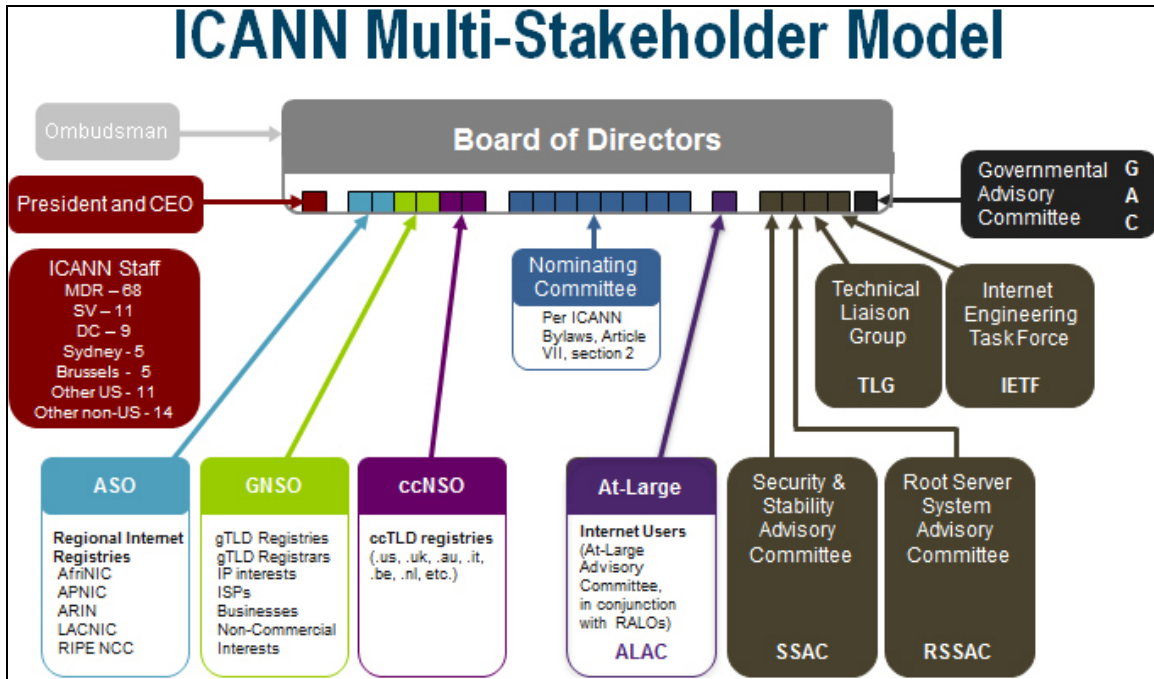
ICANN Multi-Stakeholder Model

Ombudsman

Board of Directors

President and CEO

Governmental Advisory Committee

G
A
C

ICANN Staff
MDR – 68
SV – 11
DC – 9
Sydney - 5
Brussels - 5
Other US - 11
Other non-US - 14

Nominating Committee

Per ICANN Bylaws, Article VII, section 2

Technical Liaison Group

TLG

Internet Engineering Task Force

IETF

ASO

Regional Internet Registries
AfriNIC
APNIC
ARIN
LACNIC
RIPE NCC

GNSO

gTLD Registries
gTLD Registrars
IP interests
ISPs
Businesses
Non-Commercial Interests

ccNSO

ccTLD registries
(.us, .uk, .au, .it, .be, .nl, etc.)

At-Large

Internet Users
(At-Large Advisory Committee, in conjunction with RALOs)

ALAC

Security & Stability Advisory Committee

SSAC

Root Server System Advisory Committee

RSSAC